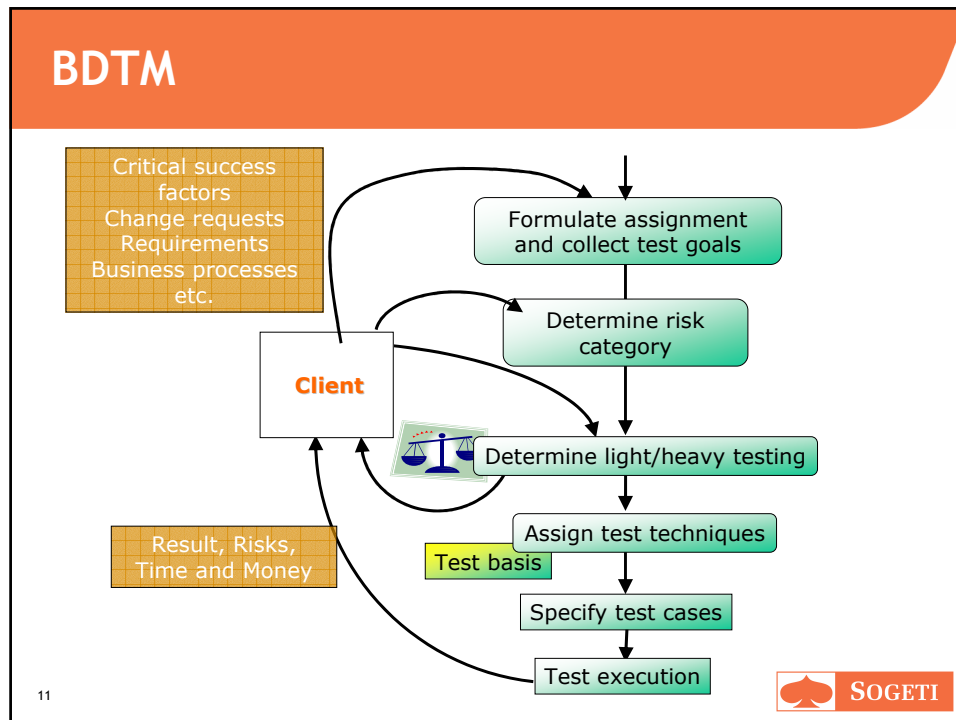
BDTM

Critical success factors
Change requests
Requirements
Business processes
etc.

Formulate assignment and collect test goals

Determine risk category

Client

Determine light/heavy testing

Assign test techniques

Test basis

Result, Risks, Time and Money

Specify test cases

Test execution

11

SOGETI